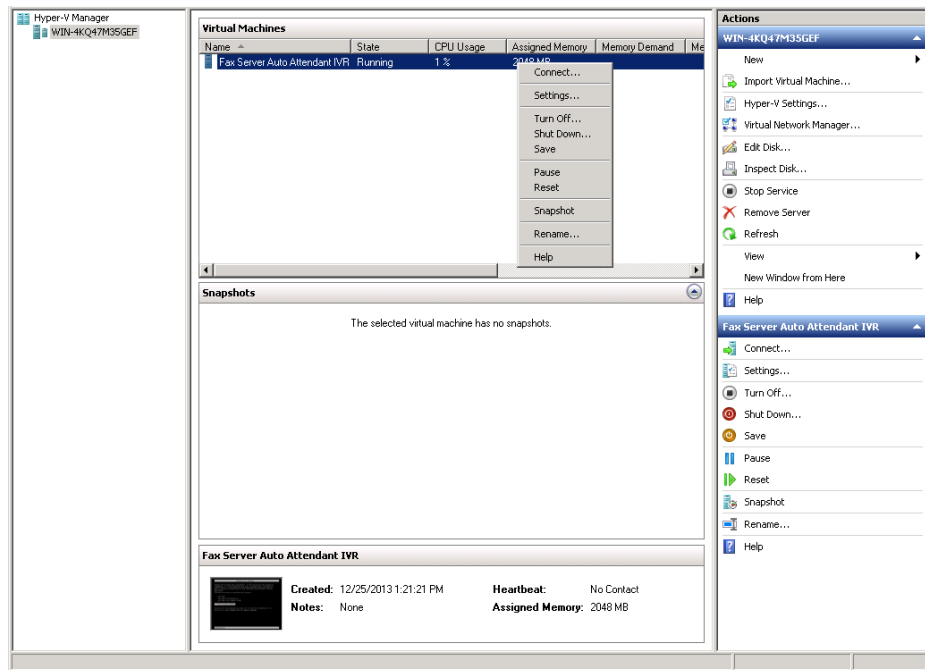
Hyper-V Manager
WIN-4KQ47M35GEF

Virtual Machines

| Name | State | CPU Usage | Assigned Memory | Memory Demand | Me |
|---|---|---|---|---|---|
| Fax Server Auto Attendant IVR | Running | 1 % | 2048 MB | | |

Connect...
Settings...
Turn Off...
Shut Down...
Save
Pause
Reset
Snapshot
Rename...
Help

Snapshots

The selected virtual machine has no snapshots.

Fax Server Auto Attendant IVR

Created: 12/25/2013 1:21:21 PM
Notes: None
Heartbeat: No Contact
Assigned Memory: 2048 MB

Actions

WIN-4KQ47M35GEF
New
Import Virtual Machine...
Hyper-V Settings...
Virtual Network Manager...
Edit Disk...
Inspect Disk...
Stop Service
Remove Server
Refresh
View
New Window from Here
Help

Fax Server Auto Attendant IVR
Connect...
Settings...
Turn Off...
Shut Down...
Save
Pause
Reset
Snapshot
Rename...
Help